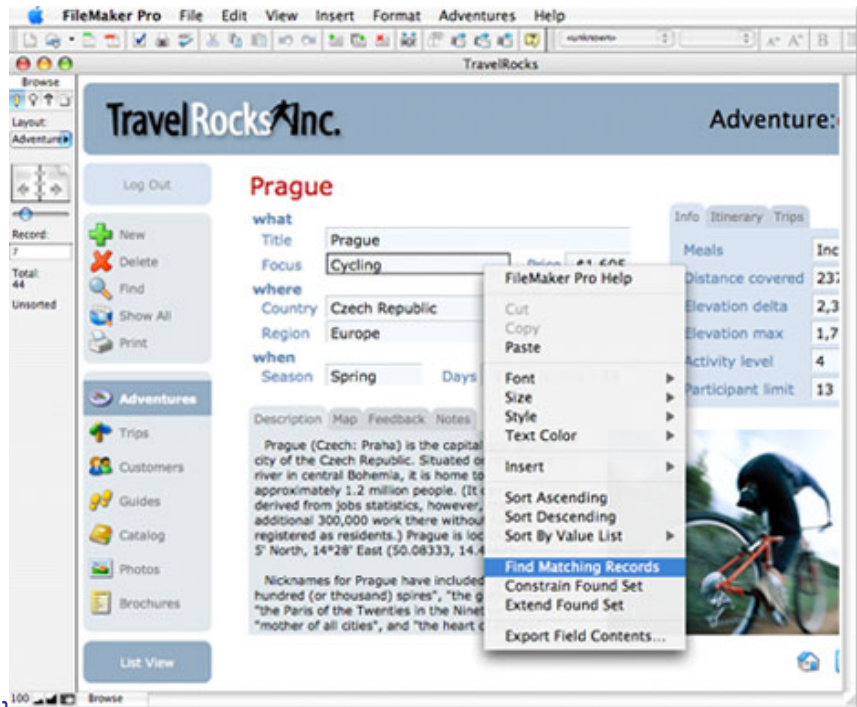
FileMaker Pro File Edit View Insert Format Adventures Help

TravelRocks

Browse

Layout:
Adventure

Record:
7

Total:
44

Unsorted

TravelRocksInc.

Adventure:

Log Out

New
Delete
Find
Show All
Print

Adventures
Trips
Customers
Guides
Catalog
Photos
Brochures

List View

Prague

what
Title Prague
Focus Cycling
where
Country Czech Republic
Region Europe
when
Season Spring

Price $1,605
Days

Info Itinerary Trips

Meals Inc
Distance covered 237
Elevation delta 2,3
Elevation max 1,7
Activity level 4
Participant limit 13

Description Map Feedback Notes

Prague (Czech: Praha) is the capital city of the Czech Republic. Situated on river in central Bohemia, it is home to approximately 1.2 million people. (It derived from jobs statistics, however, additional 300,000 work there without registered as residents.) Prague is loc 5' North, 14°28' East (50.08333, 14.4

Nicknames for Prague have included hundred (or thousand) spires", "the g "the Paris of the Twenties in the Ninet "mother of all cities", and "the heart o

FileMaker Pro Help
Cut
Copy
Paste
Font
Size
Style
Text Color
Insert
Sort Ascending
Sort Descending
Sort By Value List
Find Matching Records
Constrain Found Set
Extend Found Set
Export Field Contents...

100 Browse